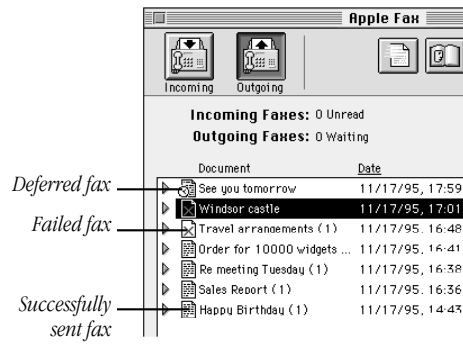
Apple Fax

Incoming Outgoing

Incoming Faxes: 0 Unread
Outgoing Faxes: 0 Waiting

| Document | Date |
|---|---|
| See you tomorrow | 11/17/95, 17:59 |
| Windsor castle | 11/17/95, 17:01 |
| Travel arrangements (1) | 11/17/95, 16:48 |
| Order for 10000 widgets ... | 11/17/95, 16:41 |
| Re meeting Tuesday (1) | 11/17/95, 16:38 |
| Sales Report (1) | 11/17/95, 16:36 |
| Happy Birthday (1) | 11/17/95, 14:43 |

Deferred fax

Failed fax

Successfully sent fax